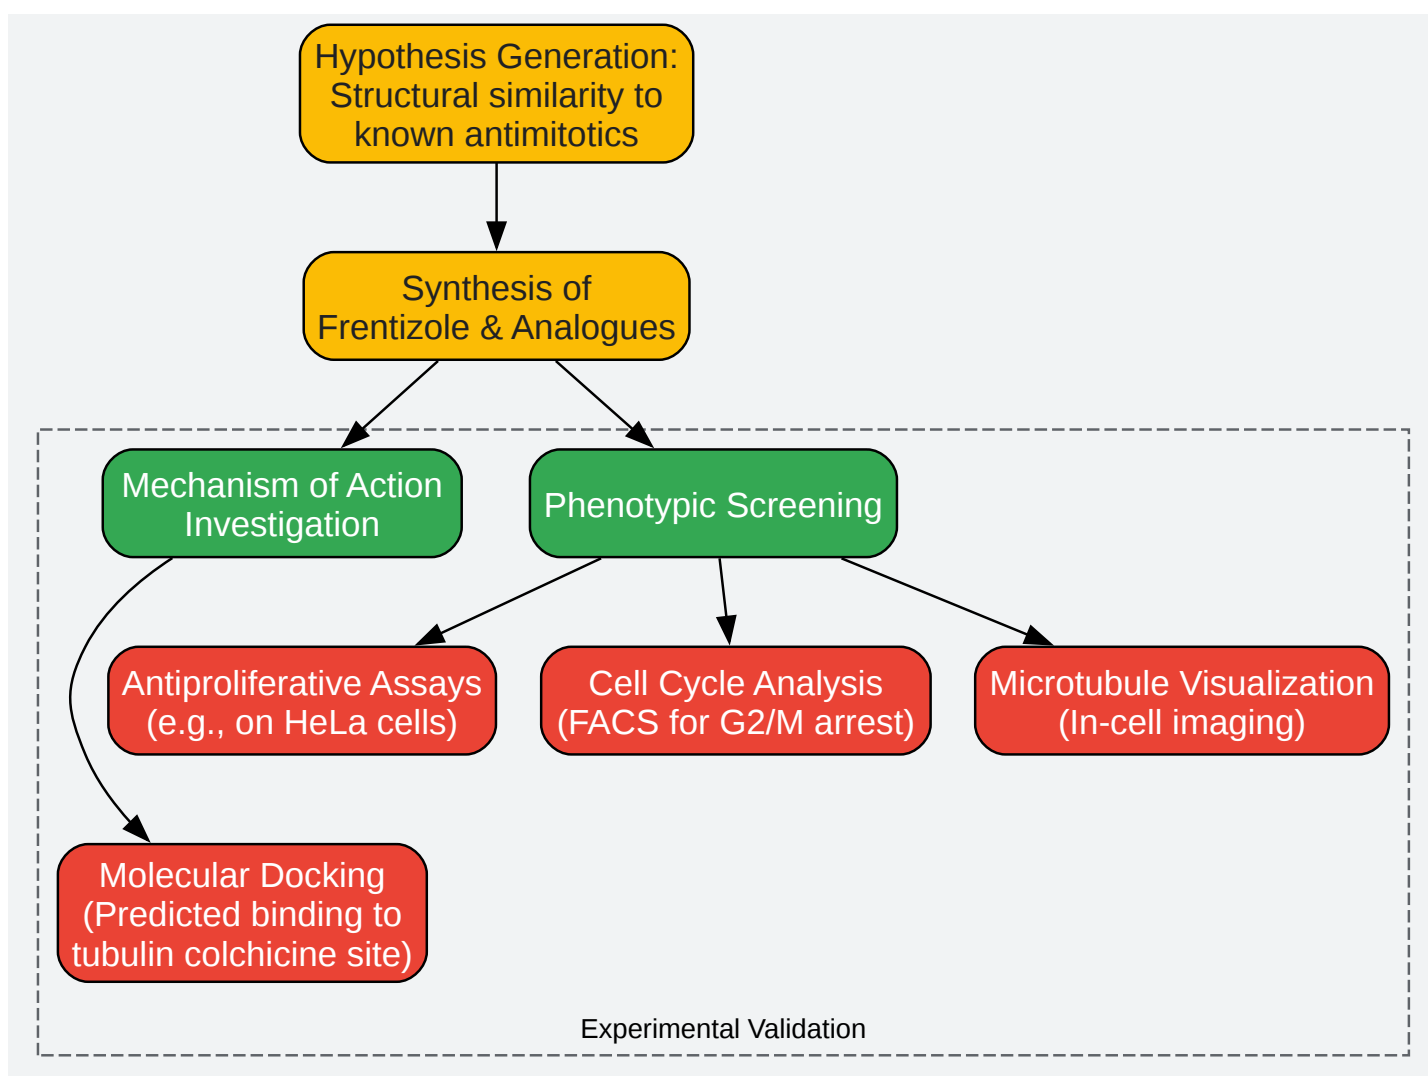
Hypothesis Generation: Structural similarity to known antimitotics

Synthesis of Frentizole & Analogues

Mechanism of Action Investigation

Phenotypic Screening

Antiproliferative Assays (e.g., on HeLa cells)

Cell Cycle Analysis (FACS for G2/M arrest)

Microtubule Visualization (In-cell imaging)

Molecular Docking (Predicted binding to tubulin colchicine site)

Experimental Validation